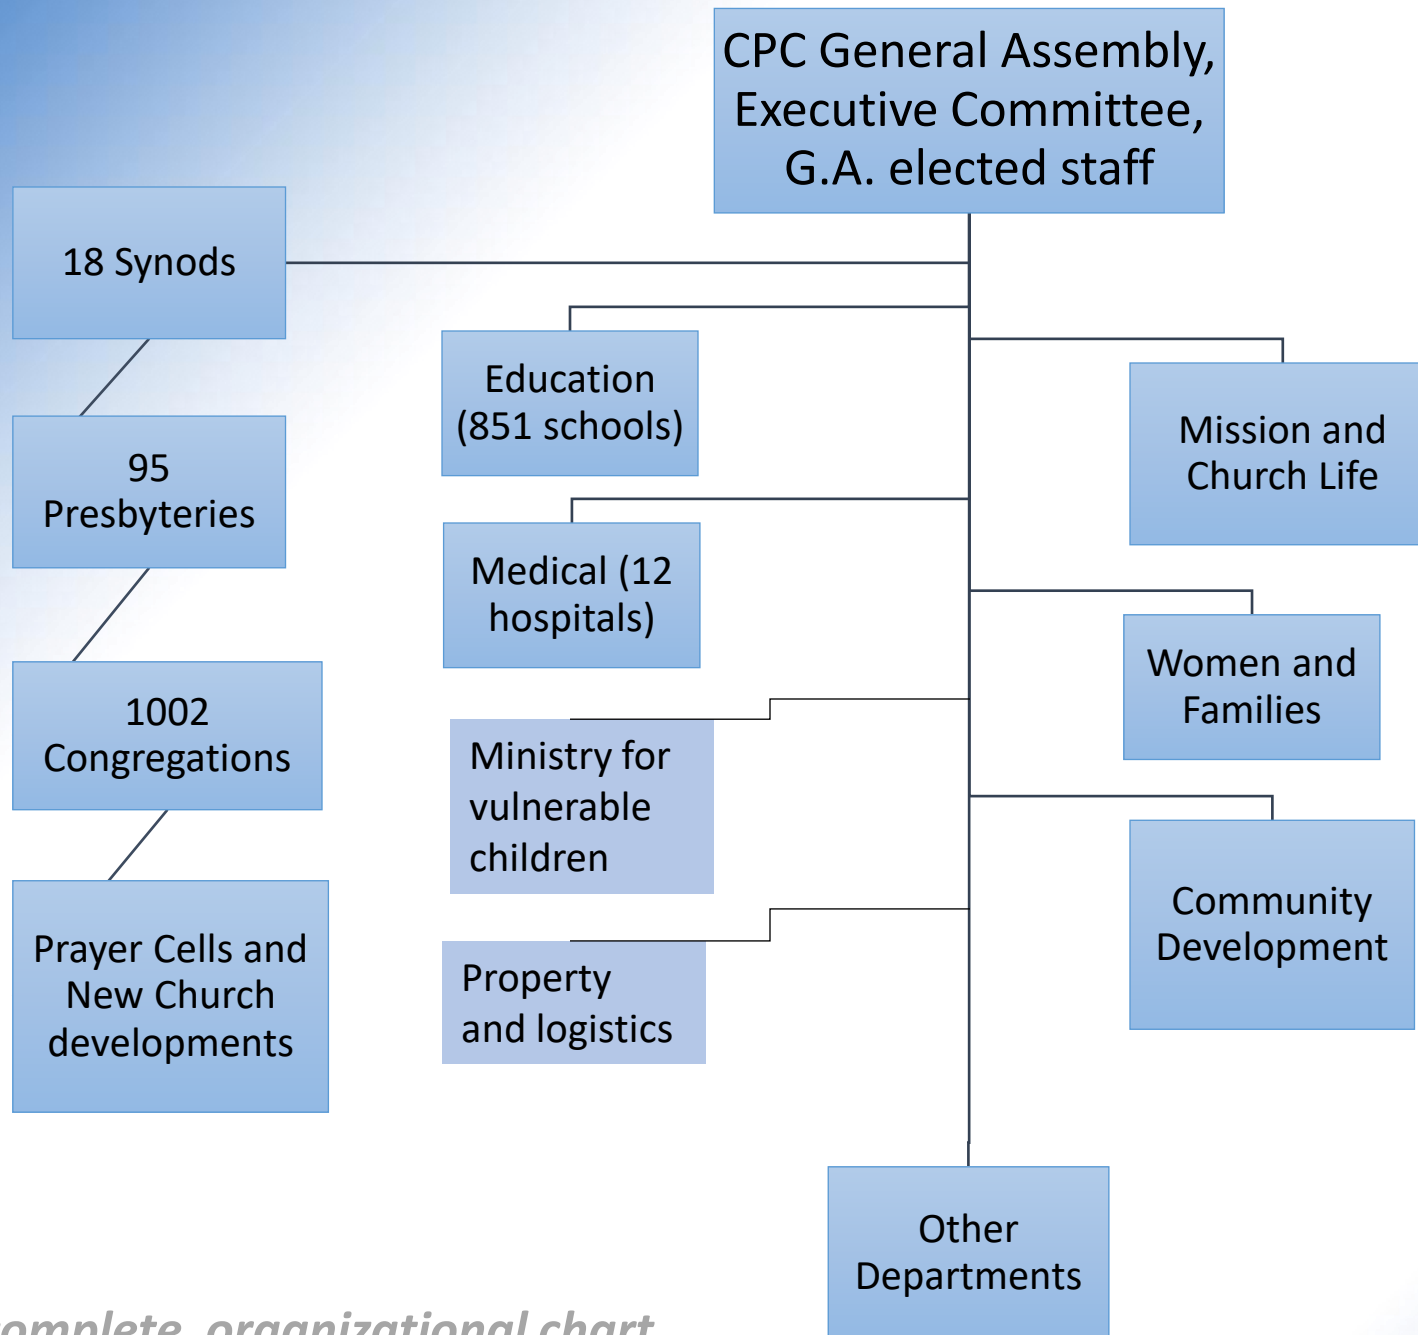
CPC General Assembly, Executive Committee, G.A. elected staff

18 Synods

95 Presbyteries

1002 Congregations

Prayer Cells and New Church developments

Education (851 schools)

Medical (12 hospitals)

Ministry for vulnerable children

Property and logistics

Mission and Church Life

Women and Families

Community Development

Other Departments

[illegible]omplete organizational chart